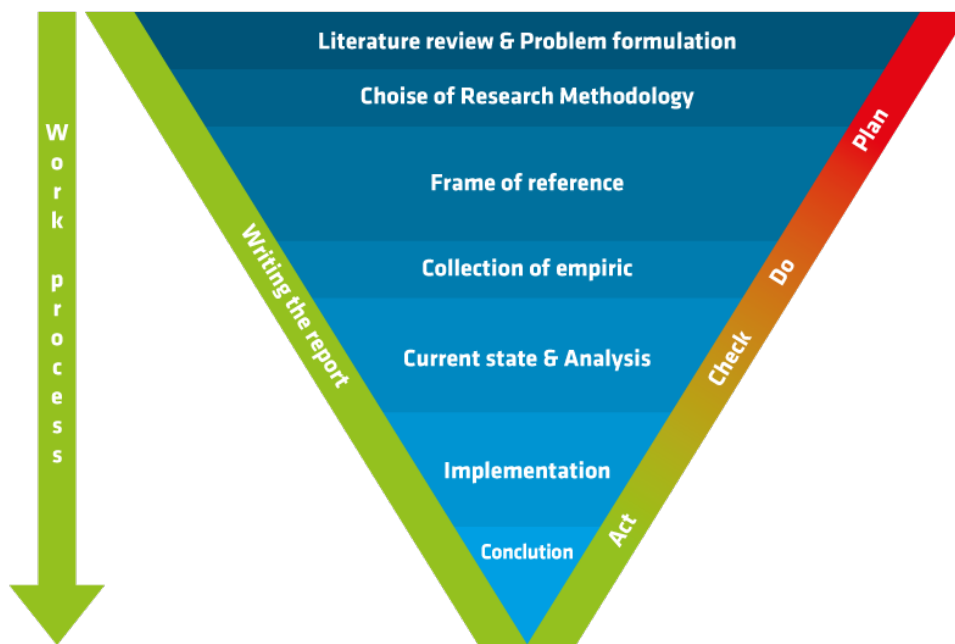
Work process

Literature review & Problem formulation

Choise of Research Methodology

Frame of reference

Collection of empiric

Current state & Analysis

Implementation

Conclution

Writing the report

Plan

Do

Check

Act